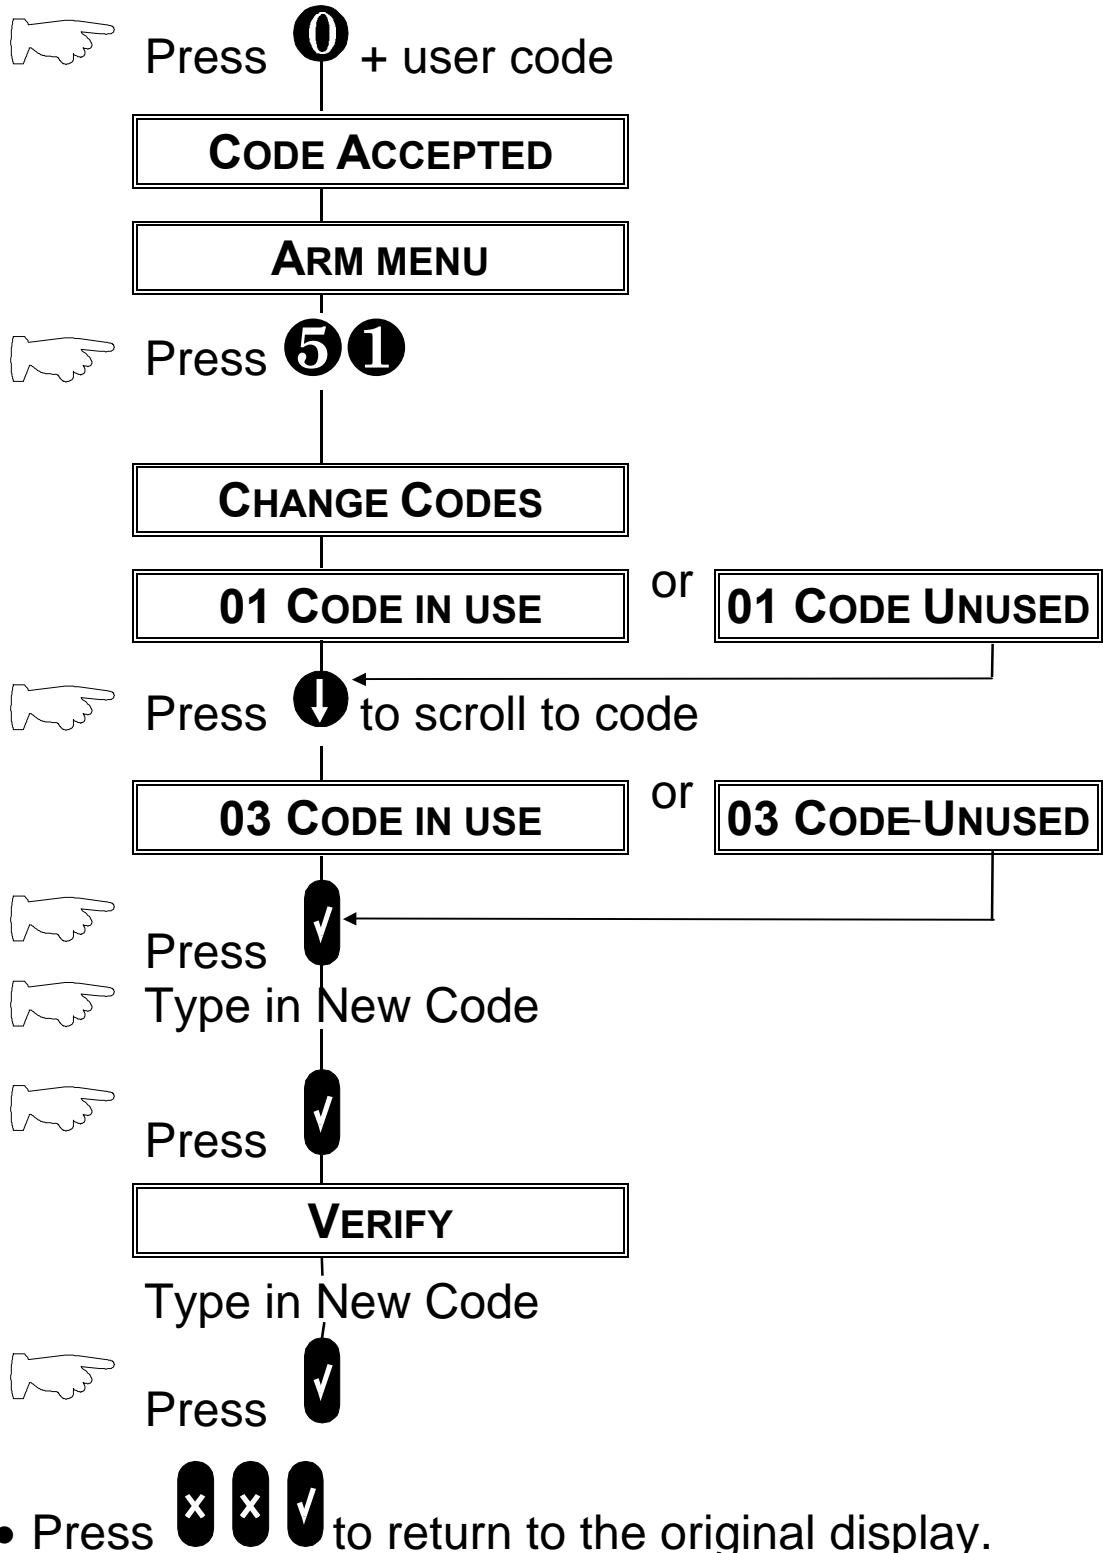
Press 0 + user code

CODE ACCEPTED

ARM MENU

Press 5 1

CHANGE CODES

01 CODE IN USE or 01 CODE UNUSED

Press ↓ to scroll to code

03 CODE IN USE or 03 CODE UNUSED

Press √

Type in New Code

Press √

VERIFY

Type in New Code

Press √

• Press x x √ to return to the original display.